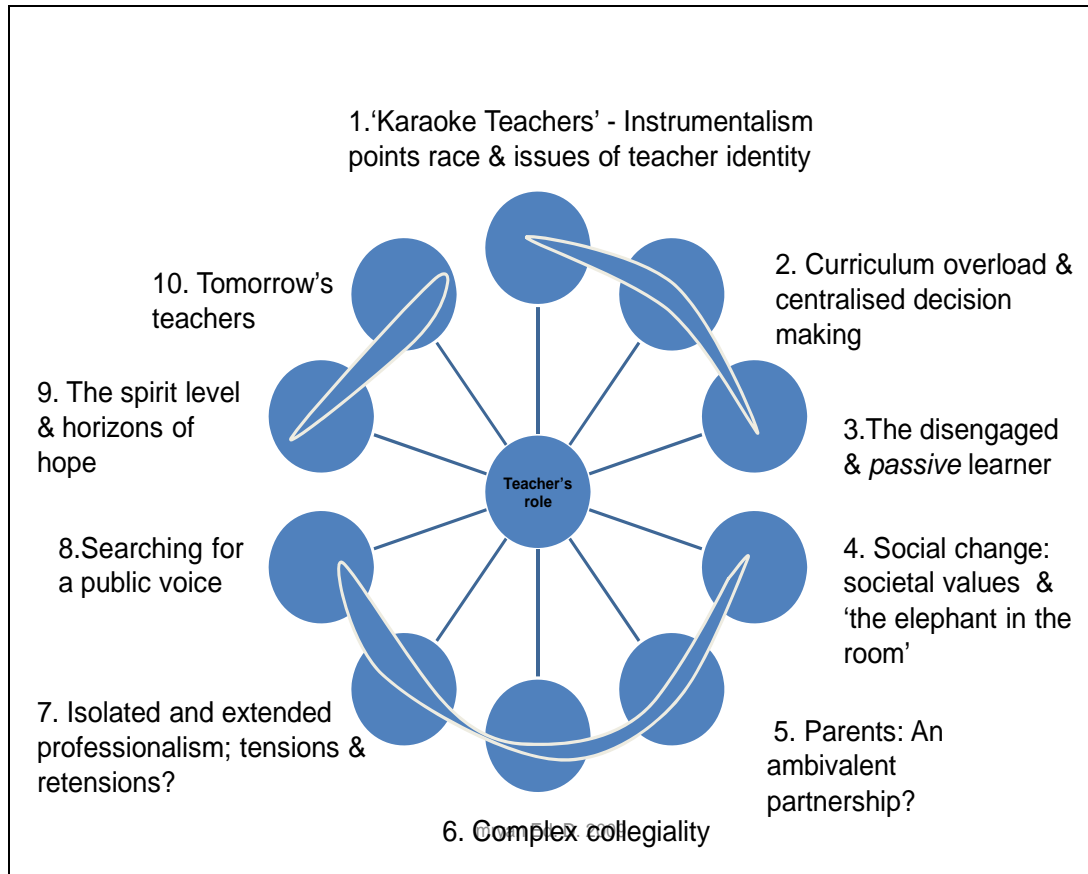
1.‘Karaoke Teachers’ - Instrumentalism points race & issues of teacher identity

2. Curriculum overload & centralised decision making

3.The disengaged & *passive* learner

4. Social change: societal values & ‘the elephant in the room’

5. Parents: An ambivalent partnership?

6. Complex collegiality

7. Isolated and extended professionalism; tensions & retensions?

8.Searching for a public voice

9. The spirit level & horizons of hope

10. Tomorrow’s teachers

Teacher’s role

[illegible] 2008